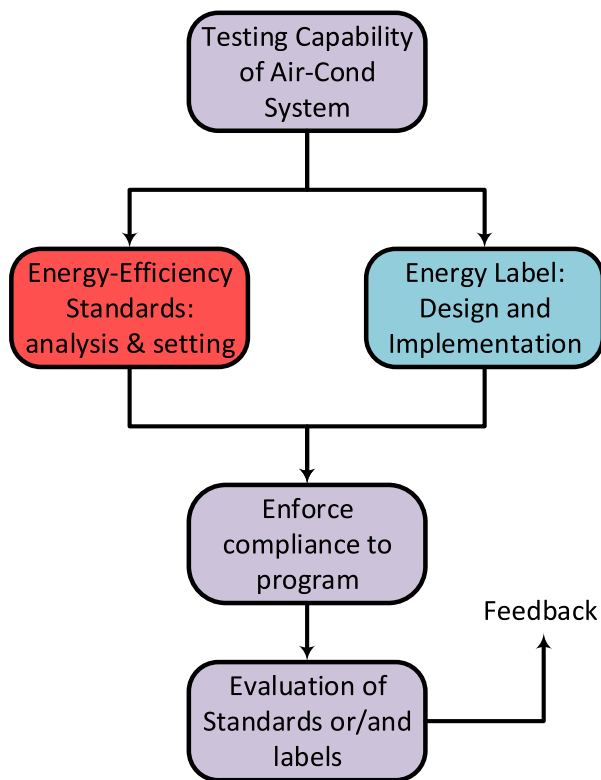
Testing Capability of Air-Cond System

Energy-Efficiency Standards: analysis & setting

Energy Label: Design and Implementation

Enforce compliance to program

Feedback

Evaluation of Standards or/and labels